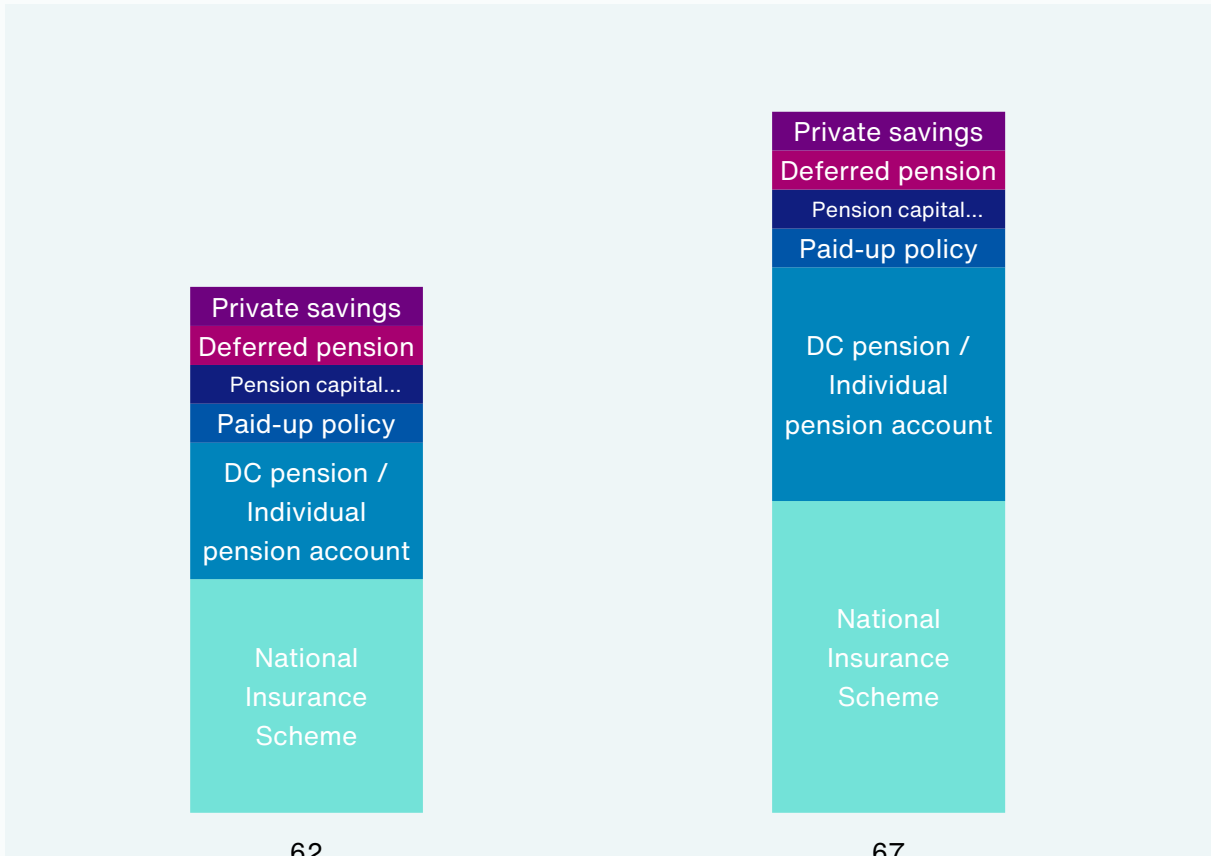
Private savings
Deferred pension
Pension capital...
Paid-up policy
DC pension / Individual pension account
National Insurance Scheme

62

Private savings
Deferred pension
Pension capital...
Paid-up policy
DC pension / Individual pension account
National Insurance Scheme

67